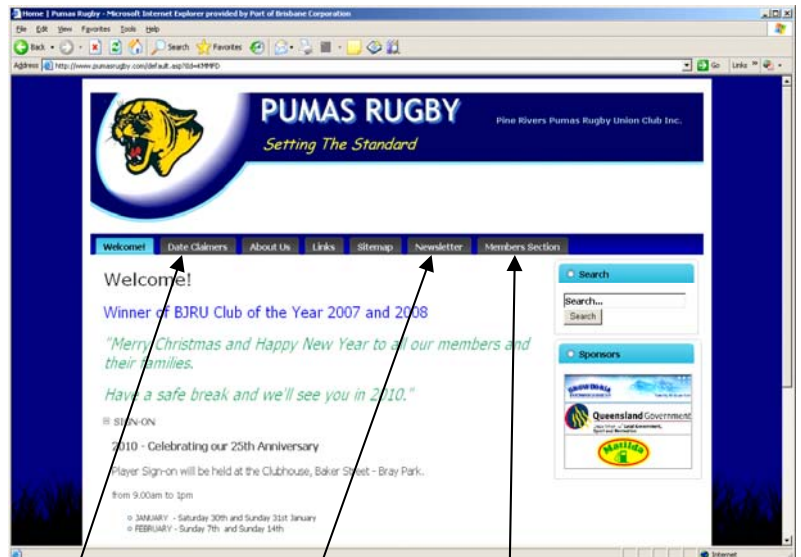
Home | Pumas Rugby - Microsoft Internet Explorer provided by Port of Brisbane Corporation

File Edit View Favorites Tools Help

Back Search Favorites

Address http://www.pumasrugby.com/default.asp?Id=KMMPD

Go Links

PUMAS RUGBY

Setting The Standard

Pine Rivers Pumas Rugby Union Club Inc.

Welcome! Date Claimers About Us Links Sitemap Newsletter Members Section

Welcome!

Winner of BJRU Club of the Year 2007 and 2008

"Merry Christmas and Happy New Year to all our members and their families.

Have a safe break and we'll see you in 2010."

SIGN-ON

2010 - Celebrating our 25th Anniversary

Player Sign-on will be held at the Clubhouse, Baker Street - Bray Park.

from 9.00am to 1pm

JANUARY - Saturday 30th and Sunday 31st January
FEBRUARY - Sunday 7th and Sunday 14th

Search

Search...

Search

Sponsors

Queensland Government

Matilda

Internet